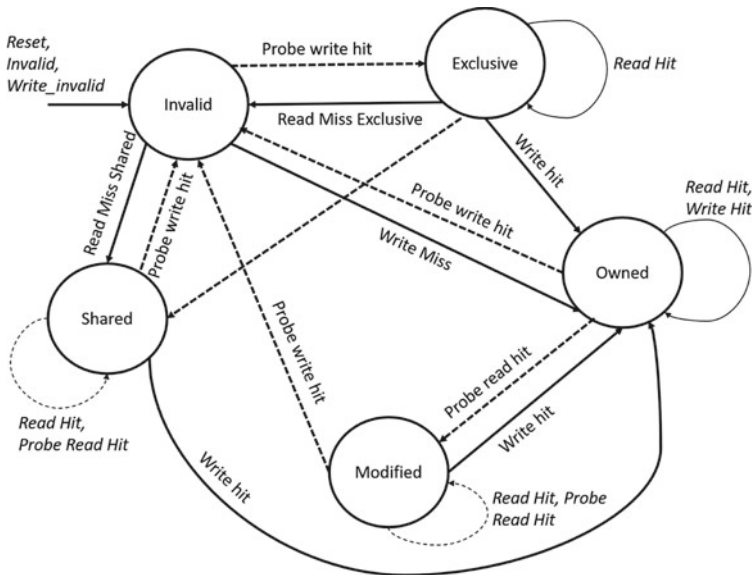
Reset, Invalid, Write_invalid

Probe write hit

Exclusive

Read Hit

Invalid

Read Miss Exclusive

Write hit

Read Miss Shared

Probe write hit

Probe write hit

Read Hit, Write Hit

Write Miss

Owned

Shared

Probe write hit

Probe read hit

Read Hit, Probe Read Hit

Write hit

Write hit

Modified

Read Hit, Probe Read Hit